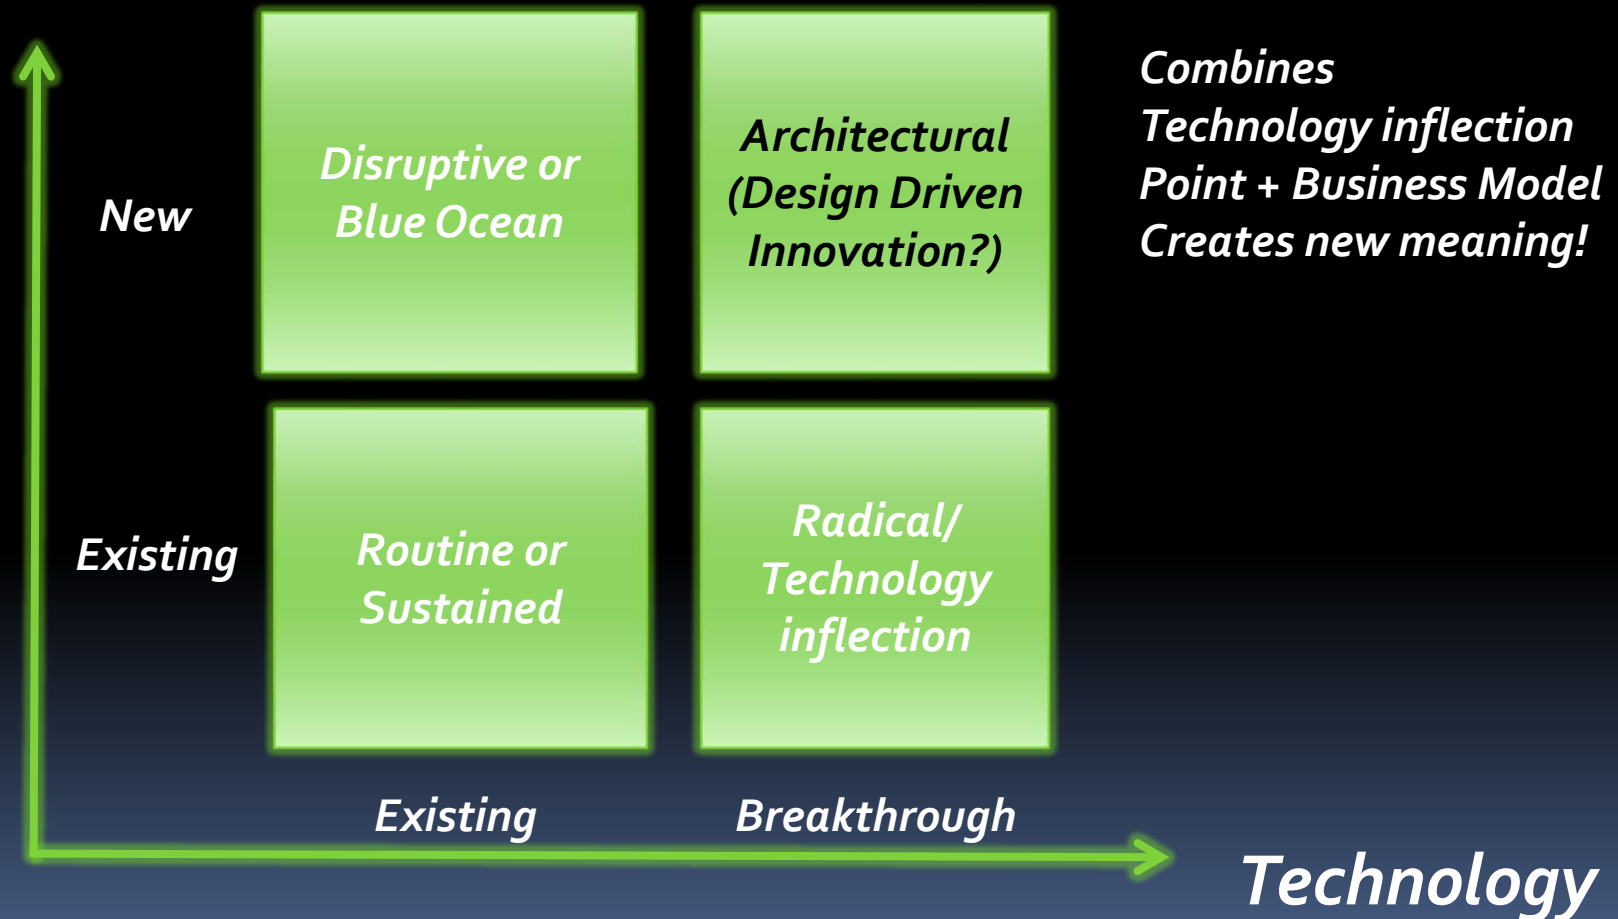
New

Disruptive or Blue Ocean

Architectural (Design Driven Innovation?)

Combines
Technology inflection Point + Business Model
Creates new meaning!

Existing

Routine or Sustained

Radical/ Technology inflection

Existing

Breakthrough

Technology